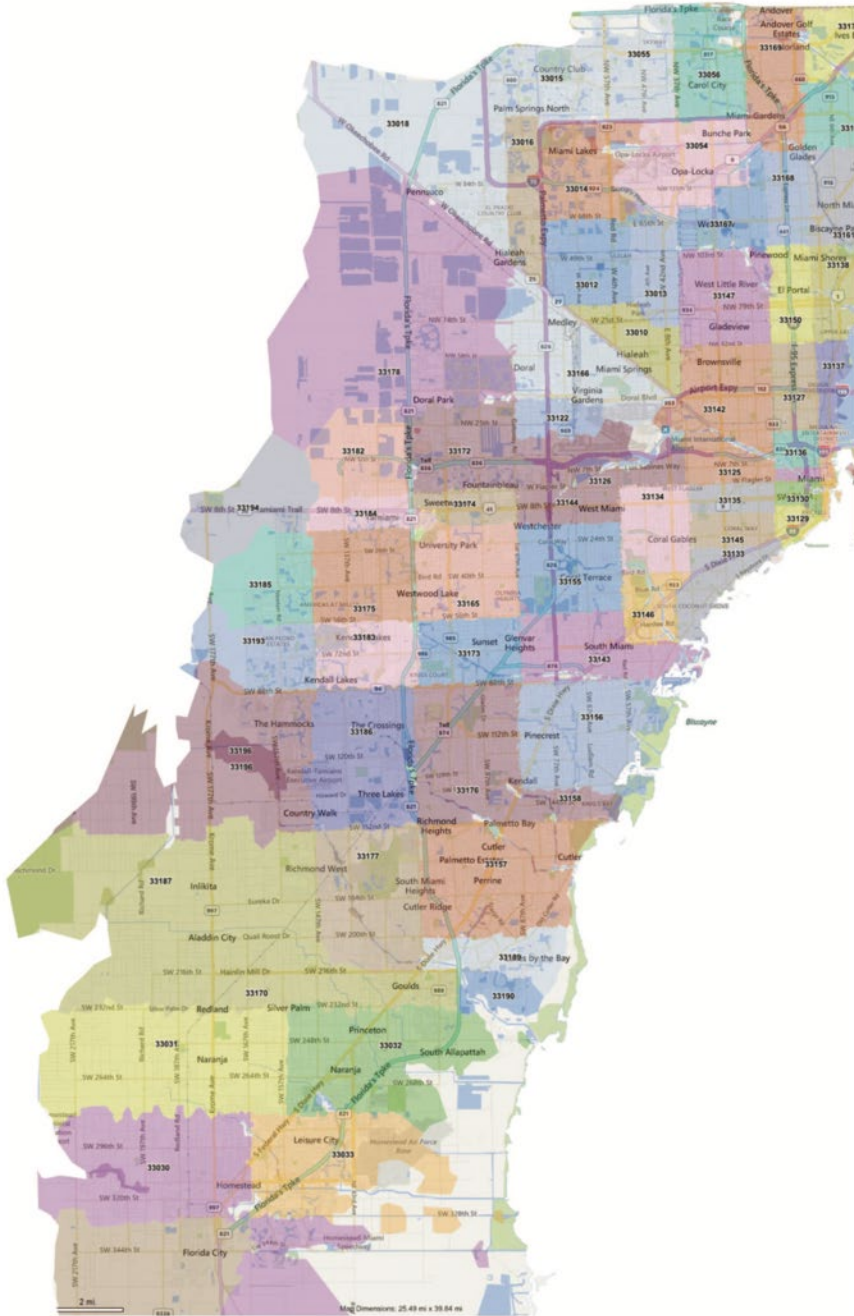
Florida's Tpke
Andover
Andover Golf Estates
Ives
33055
Country Club
33015
33056
Carol City
33169
Norland
Miami Gardens
Palm Springs North
33018
33016
Miami Lakes
Bunche Park
33054
Opa-Locka
Golden Glades
33014
33168
North Mia
Pennsuco
W 84th St
Hialeah Gardens
33167
Pinewood
Biscayne Pa
33161
Miami Shores
33138
33012
33013
West Little River
33147
El Portal
Medley
33010
Gladeview
33150
NW 74th St
Hialeah
33166
Miami Springs
Virginia Gardens
Brownsville
33137
33178
Doral
Doral Park
Airport Expy
33142
33127
33122
NW 25th St
33172
33126
33136
33182
Fountainbleau
33125
Miami
SW 8th St
33194
Tamiami Trail
33184
Sweetwater
33174
33144
West Miami
33134
33135
33130
33129
Westchester
University Park
Coral Gables
33145
33133
33185
Westwood Lake
33165
33155
Terrace
33175
33146
33193
Kendale Lakes
33183
Sunset
33173
Glenvar Heights
South Miami
33143
Kendall Lakes
The Hammocks
The Crossings
33186
33156
Pinecrest
Biscayne
33196
33196
SW 120th St
Kendall
33176
33158
Three Lakes
Country Walk
Richmond Heights
Palmetto Bay
33177
Cutler
Palmetto Estates
33157
Cutler
Richmond West
South Miami Heights
Perrine
33187
Inlikita
Cutler Ridge
Aladdin City
Quail Roost Dr
33189
Lakes by the Bay
SW 216th St
Hainlin Mill Dr
Goulds
33190
33170
Redland
Silver Palm
Princeton
33032
33031
Naranja
South Allapattah
Naranja
SW 264th St
Leisure City
33033
Homestead Air Force Base
33030
Homestead
Florida City
Homestead Miami Speedway
2 mi
Map Dimensions: 25.49 mi x 39.84 mi